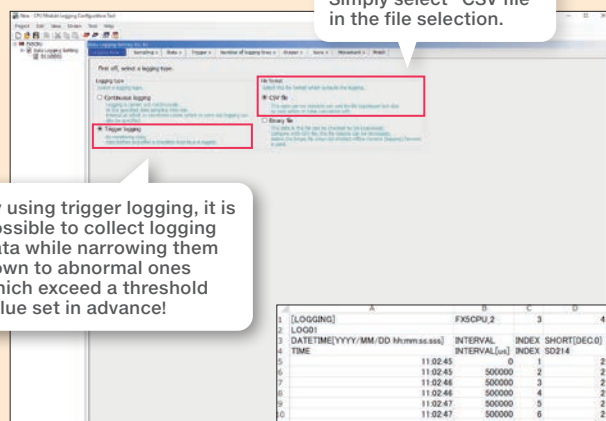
Simply select "CSV file" in the file selection.

y using trigger logging, it is ossible to collect logging ata while narrowing them own to abnormal ones hich exceed a threshold alue set in advance!

New - CPU Module Logging Configuration Tool

First off, select a logging type.

Logging type

Continuous logging

Trigger logging

File format

CSV file

Binary file

|  | A | B | C | D |
|---|---|---|---|---|
| 1 | [LOGGING] | FX5CPU_2 | 3 | 4 |
| 2 | LOG01 |  |  |  |
| 3 | DATETIME[YYYY/MM/DD hh:mm:ss.sss] | INTERVAL | INDEX | SHORT[DEC.0] |
| 4 | TIME | INTERVAL[us] | INDEX | SD214 |
| 5 | 11:02:45 | 0 | 1 | 2 |
| 6 | 11:02:45 | 500000 | 2 | 2 |
| 7 | 11:02:46 | 500000 | 3 | 2 |
| 8 | 11:02:46 | 500000 | 4 | 2 |
| 9 | 11:02:47 | 500000 | 5 | 2 |
| 10 | 11:02:47 | 500000 | 6 | 2 |